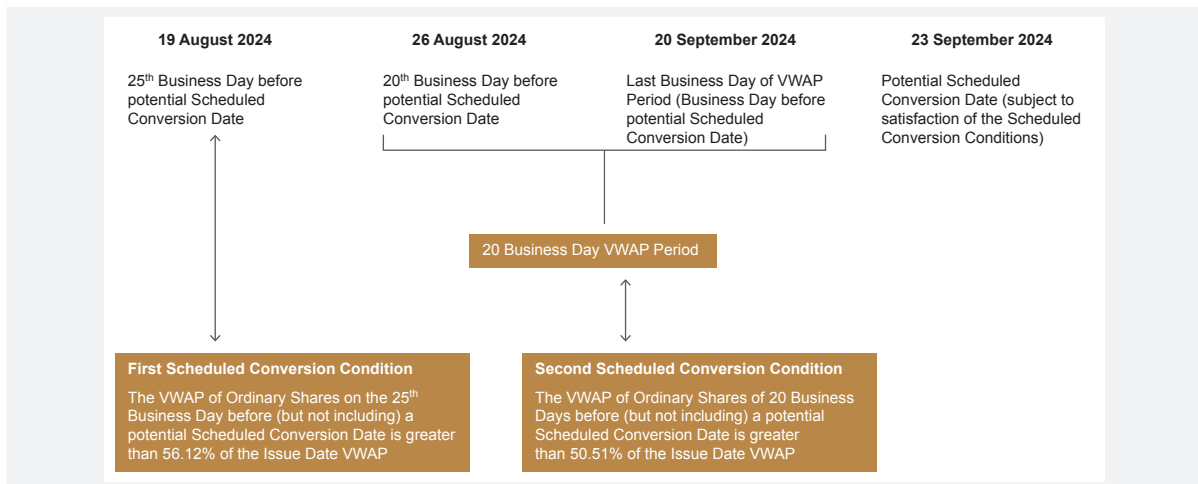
19 August 2024

$25^{th}$ Business Day before potential Scheduled Conversion Date

26 August 2024

$20^{th}$ Business Day before potential Scheduled Conversion Date

20 September 2024

Last Business Day of VWAP Period (Business Day before potential Scheduled Conversion Date)

23 September 2024

Potential Scheduled Conversion Date (subject to satisfaction of the Scheduled Conversion Conditions)

20 Business Day VWAP Period

First Scheduled Conversion Condition

The VWAP of Ordinary Shares on the $25^{th}$ Business Day before (but not including) a potential Scheduled Conversion Date is greater than 56.12% of the Issue Date VWAP

Second Scheduled Conversion Condition

The VWAP of Ordinary Shares of 20 Business Days before (but not including) a potential Scheduled Conversion Date is greater than 50.51% of the Issue Date VWAP